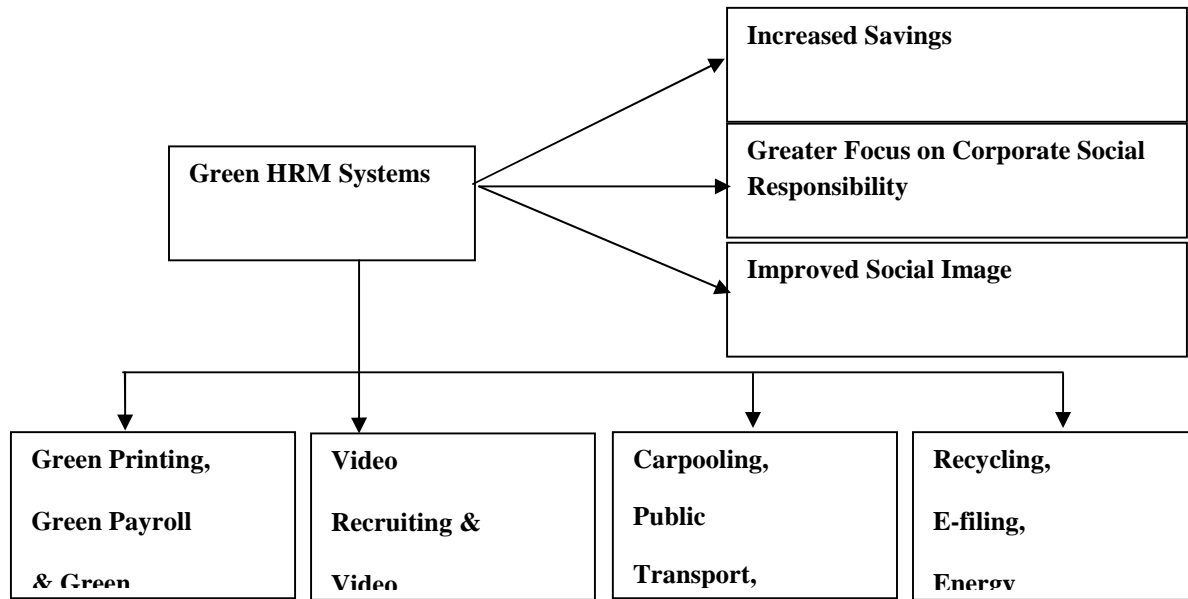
Increased Savings

Green HRM Systems

Greater Focus on Corporate Social Responsibility

Improved Social Image

Green Printing, Green Payroll & Green

Video Recruiting & Video

Carpooling, Public Transport,

Recycling, E-filing, Energy